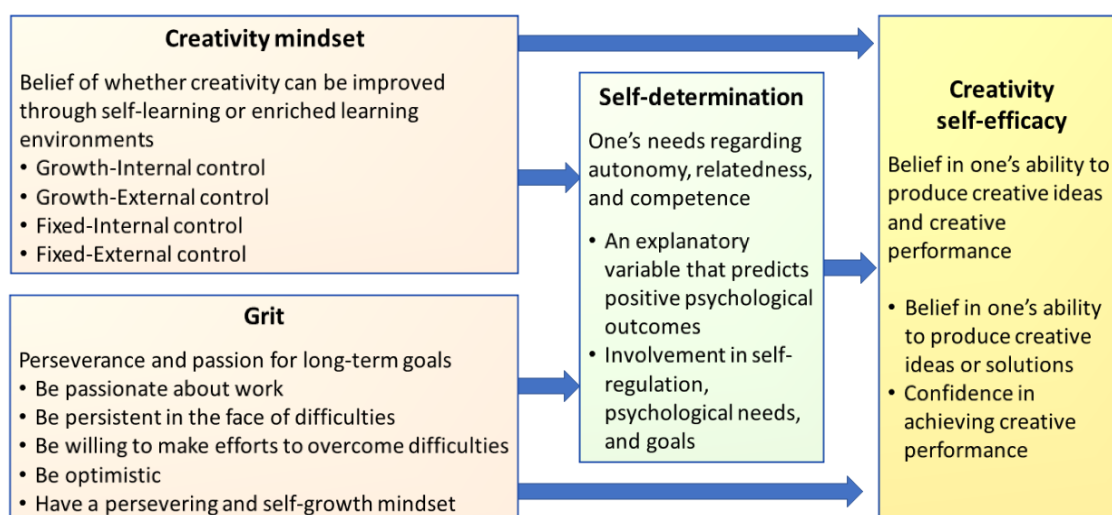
Creativity mindset

Belief of whether creativity can be improved through self-learning or enriched learning environments
• Growth-Internal control
• Growth-External control
• Fixed-Internal control
• Fixed-External control

Grit

Perseverance and passion for long-term goals
• Be passionate about work
• Be persistent in the face of difficulties
• Be willing to make efforts to overcome difficulties
• Be optimistic
• Have a persevering and self-growth mindset

Self-determination

One's needs regarding autonomy, relatedness, and competence

• An explanatory variable that predicts positive psychological outcomes
• Involvement in self-regulation, psychological needs, and goals

Creativity self-efficacy

Belief in one's ability to produce creative ideas and creative performance

• Belief in one's ability to produce creative ideas or solutions
• Confidence in achieving creative performance